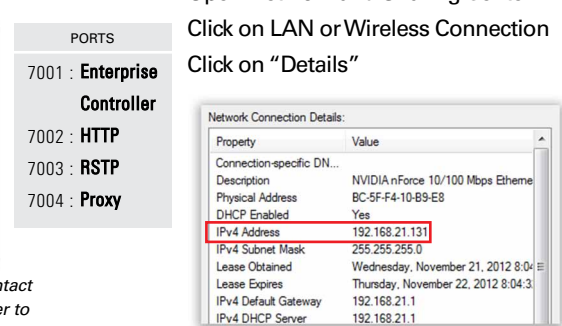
PORTS
7001 : Enterprise Controller
7002 : HTTP
7003 : RSTP
7004 : Proxy

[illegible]
ntact
er to

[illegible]
Click on LAN or Wireless Connection
Click on "Details"

Network Connection Details:

| Property | Value |
|---|---|
| Connection-specific DN... | |
| Description | NVIDIA nForce 10/100 Mbps Etherne |
| Physical Address | BC-5F-F4-10-B9-E8 |
| DHCP Enabled | Yes |
| IPv4 Address | 192.168.21.131 |
| IPv4 Subnet Mask | 255.255.255.0 |
| Lease Obtained | Wednesday, November 21, 2012 8:04 |
| Lease Expires | Thursday, November 22, 2012 8:04:3 |
| IPv4 Default Gateway | 192.168.21.1 |
| IPv4 DHCP Server | 192.168.21.1 |